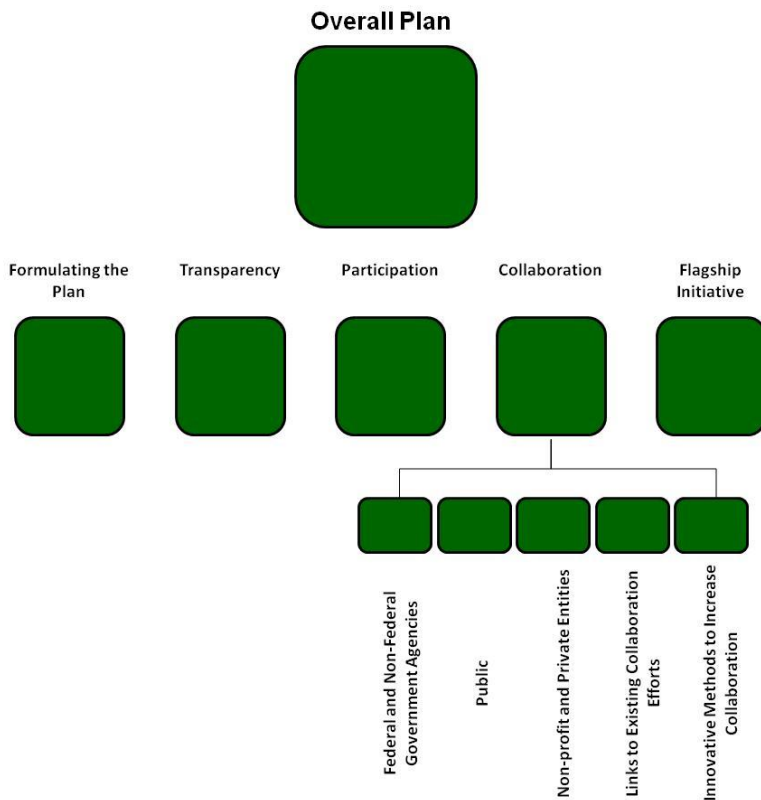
Overall Plan

Formulating the Plan

Transparency

Participation

Collaboration

Flagship Initiative

Federal and Non-Federal Government Agencies

Public

Non-profit and Private Entities

Links to Existing Collaboration Efforts

Innovative Methods to Increase Collaboration